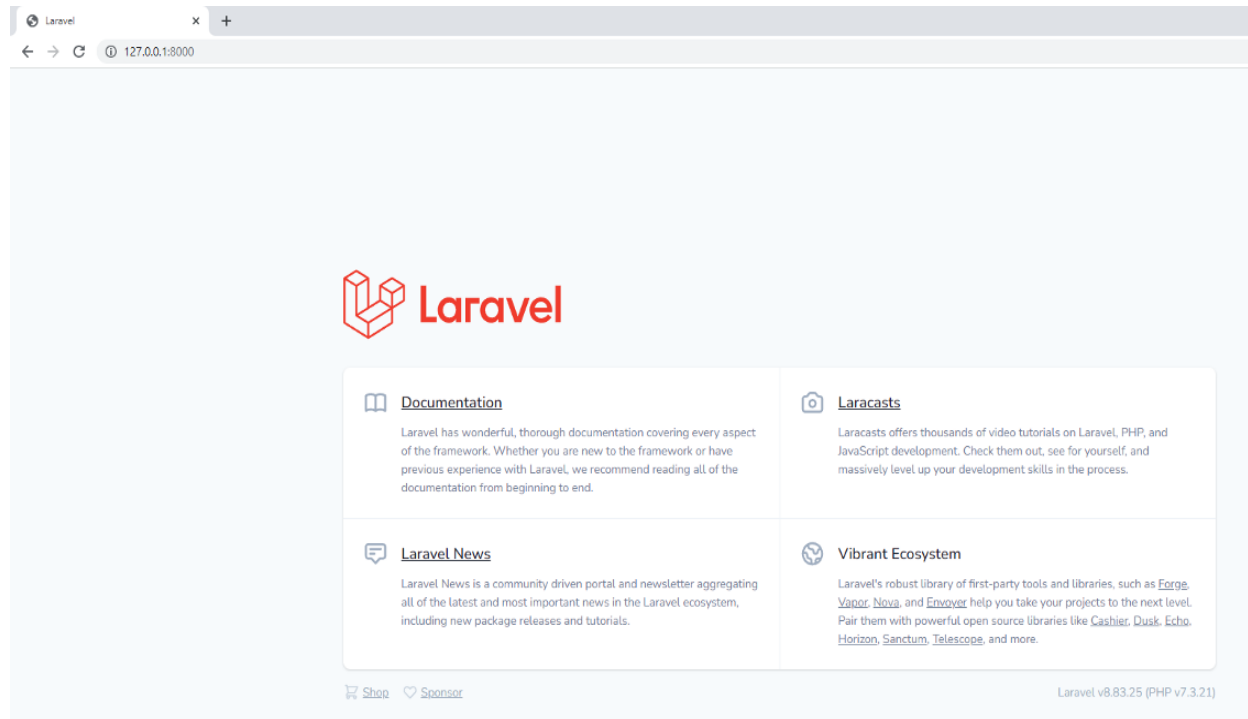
Laravel ×
+

127.0.0.1:8000

Laravel

Documentation

Laravel has wonderful, thorough documentation covering every aspect of the framework. Whether you are new to the framework or have previous experience with Laravel, we recommend reading all of the documentation from beginning to end.

Laracasts

Laracasts offers thousands of video tutorials on Laravel, PHP, and JavaScript development. Check them out, see for yourself, and massively level up your development skills in the process.

Laravel News

Laravel News is a community driven portal and newsletter aggregating all of the latest and most important news in the Laravel ecosystem, including new package releases and tutorials.

Vibrant Ecosystem

Laravel's robust library of first-party tools and libraries, such as Forge, Vapor, Nova, and Envoyer help you take your projects to the next level. Pair them with powerful open source libraries like Cashier, Dusk, Echo, Horizon, Sanctum, Telescope, and more.

Shop Sponsor

Laravel v8.83.25 (PHP v7.3.21)